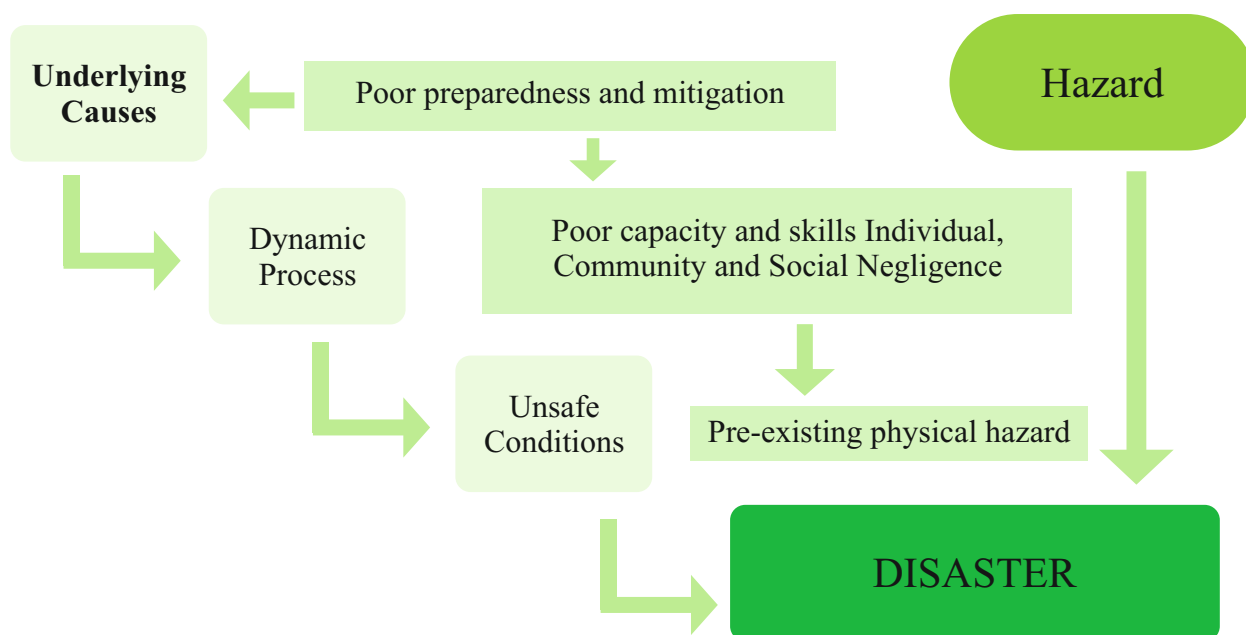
Underlying Causes

Poor preparedness and mitigation

Hazard

Dynamic Process

Poor capacity and skills Individual, Community and Social Negligence

Unsafe Conditions

Pre-existing physical hazard

DISASTER